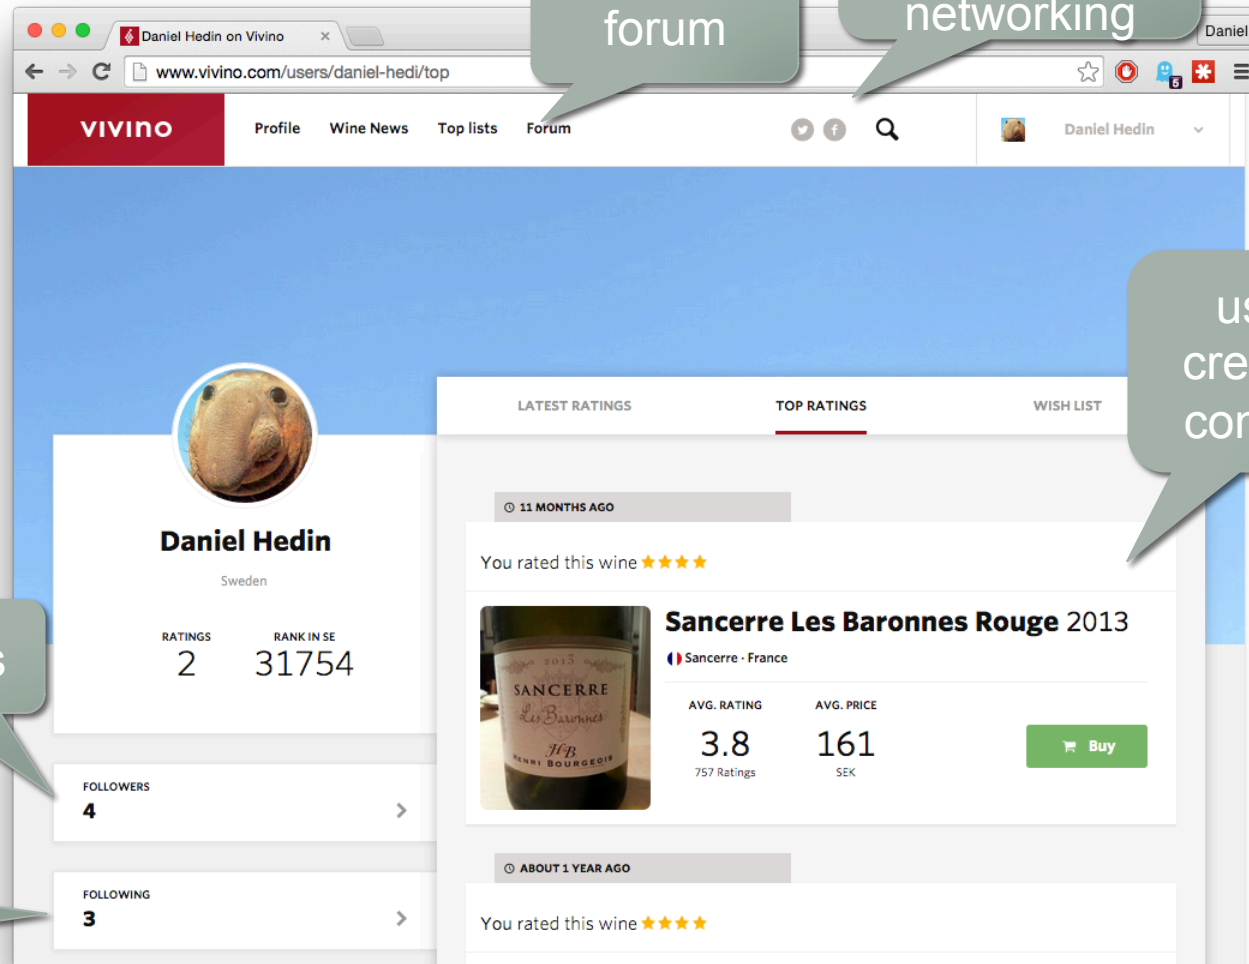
Daniel Hedin on Vivino ×

Daniel

www.vivino.com/users/daniel-hedi/top

forum

networking

vivino

Profile Wine News Top lists Forum

Daniel Hedin

us
cre
cor

s

Daniel Hedin

Sweden

RATINGS
2

RANK IN SE
31754

FOLLOWERS
4

FOLLOWING
3

LATEST RATINGS TOP RATINGS WISH LIST

11 MONTHS AGO

You rated this wine ★★★★

Sancerre Les Baronnes Rouge 2013

Sancerre · France

AVG. RATING
3.8
757 Ratings

AVG. PRICE
161
SEK

Buy

2013
SANCERRE
Les Baronnes
HB
HENRI BOURGEOIS

ABOUT 1 YEAR AGO

You rated this wine ★★★★